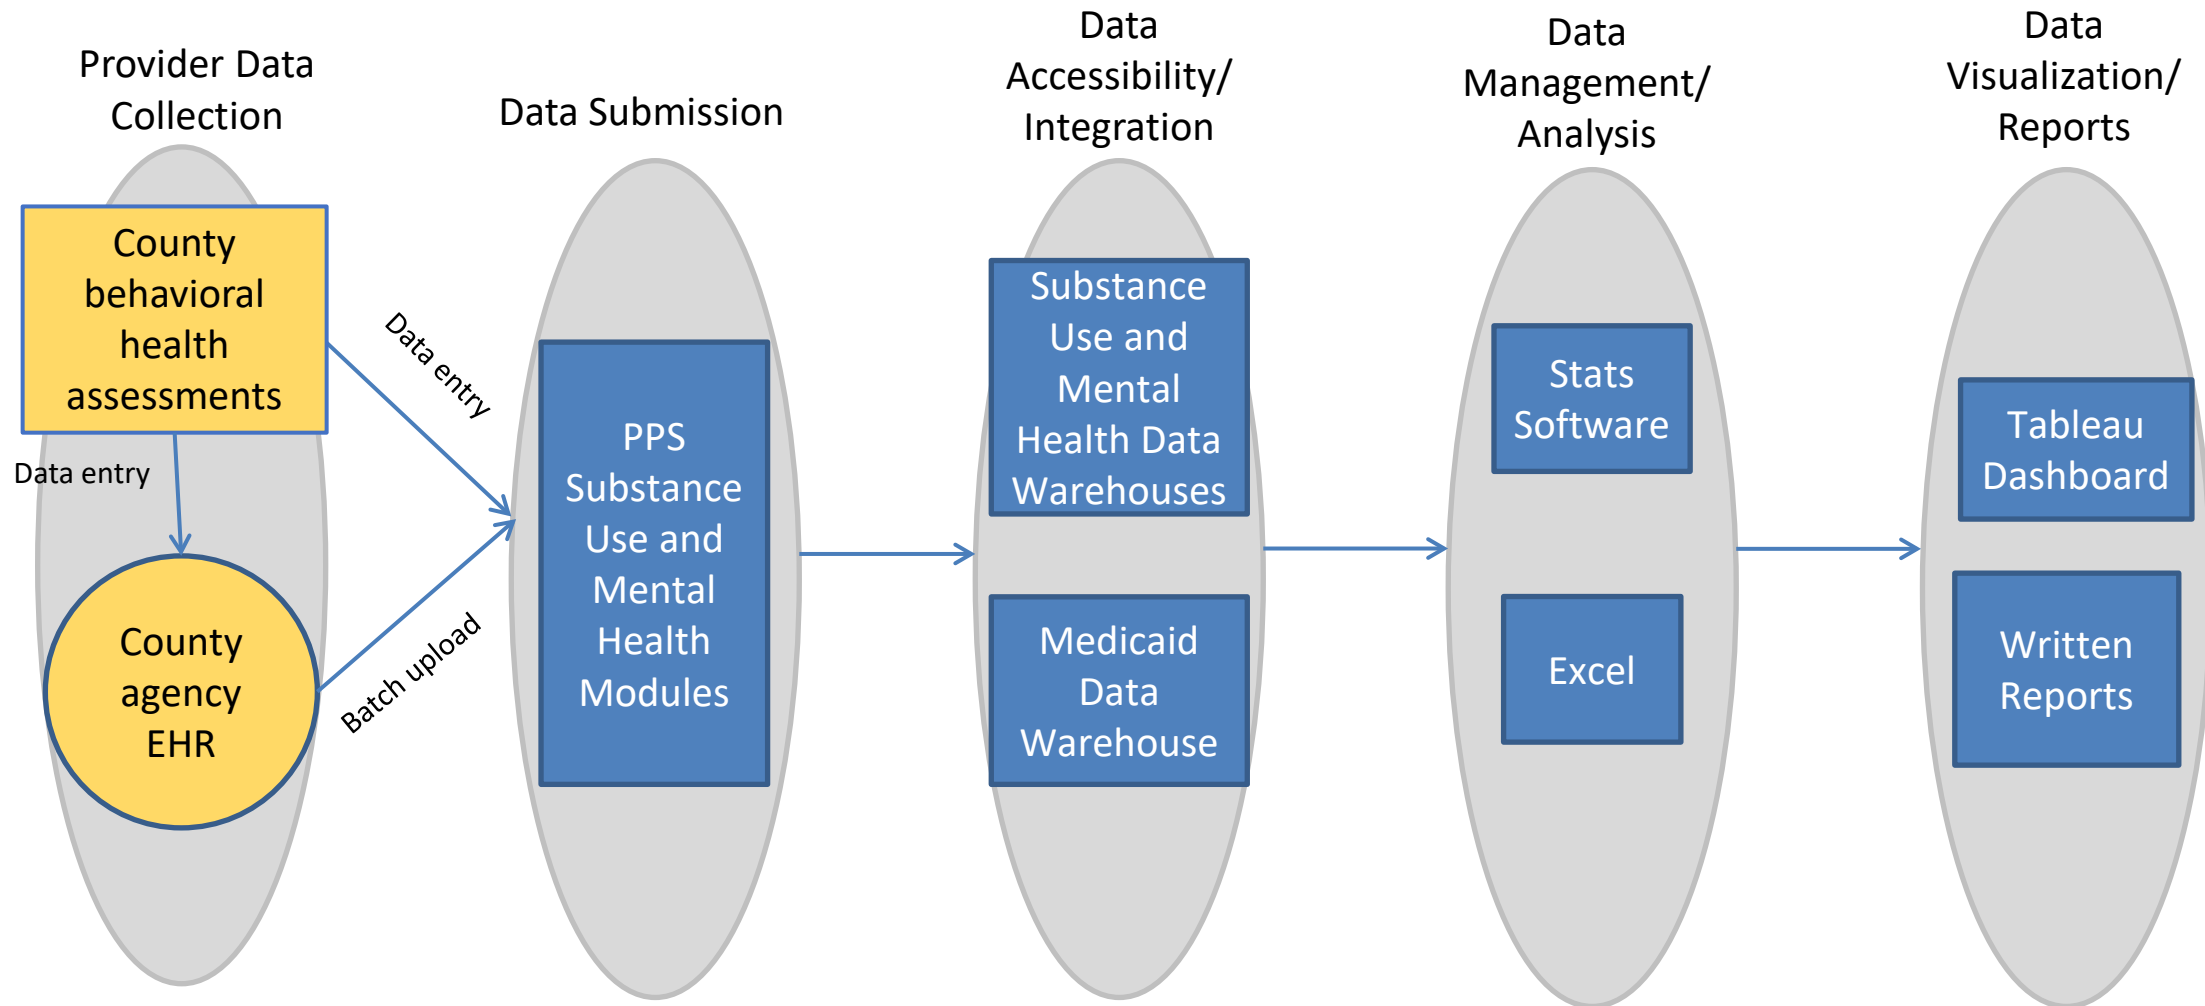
Provider Data Collection

County behavioral health assessments

Data entry

County agency EHR

Data entry

Batch upload

Data Submission

PPS Substance Use and Mental Health Modules

Data Accessibility/ Integration

Substance Use and Mental Health Data Warehouses

Medicaid Data Warehouse

Data Management/ Analysis

Stats Software

Excel

Data Visualization/ Reports

Tableau Dashboard

Written Reports